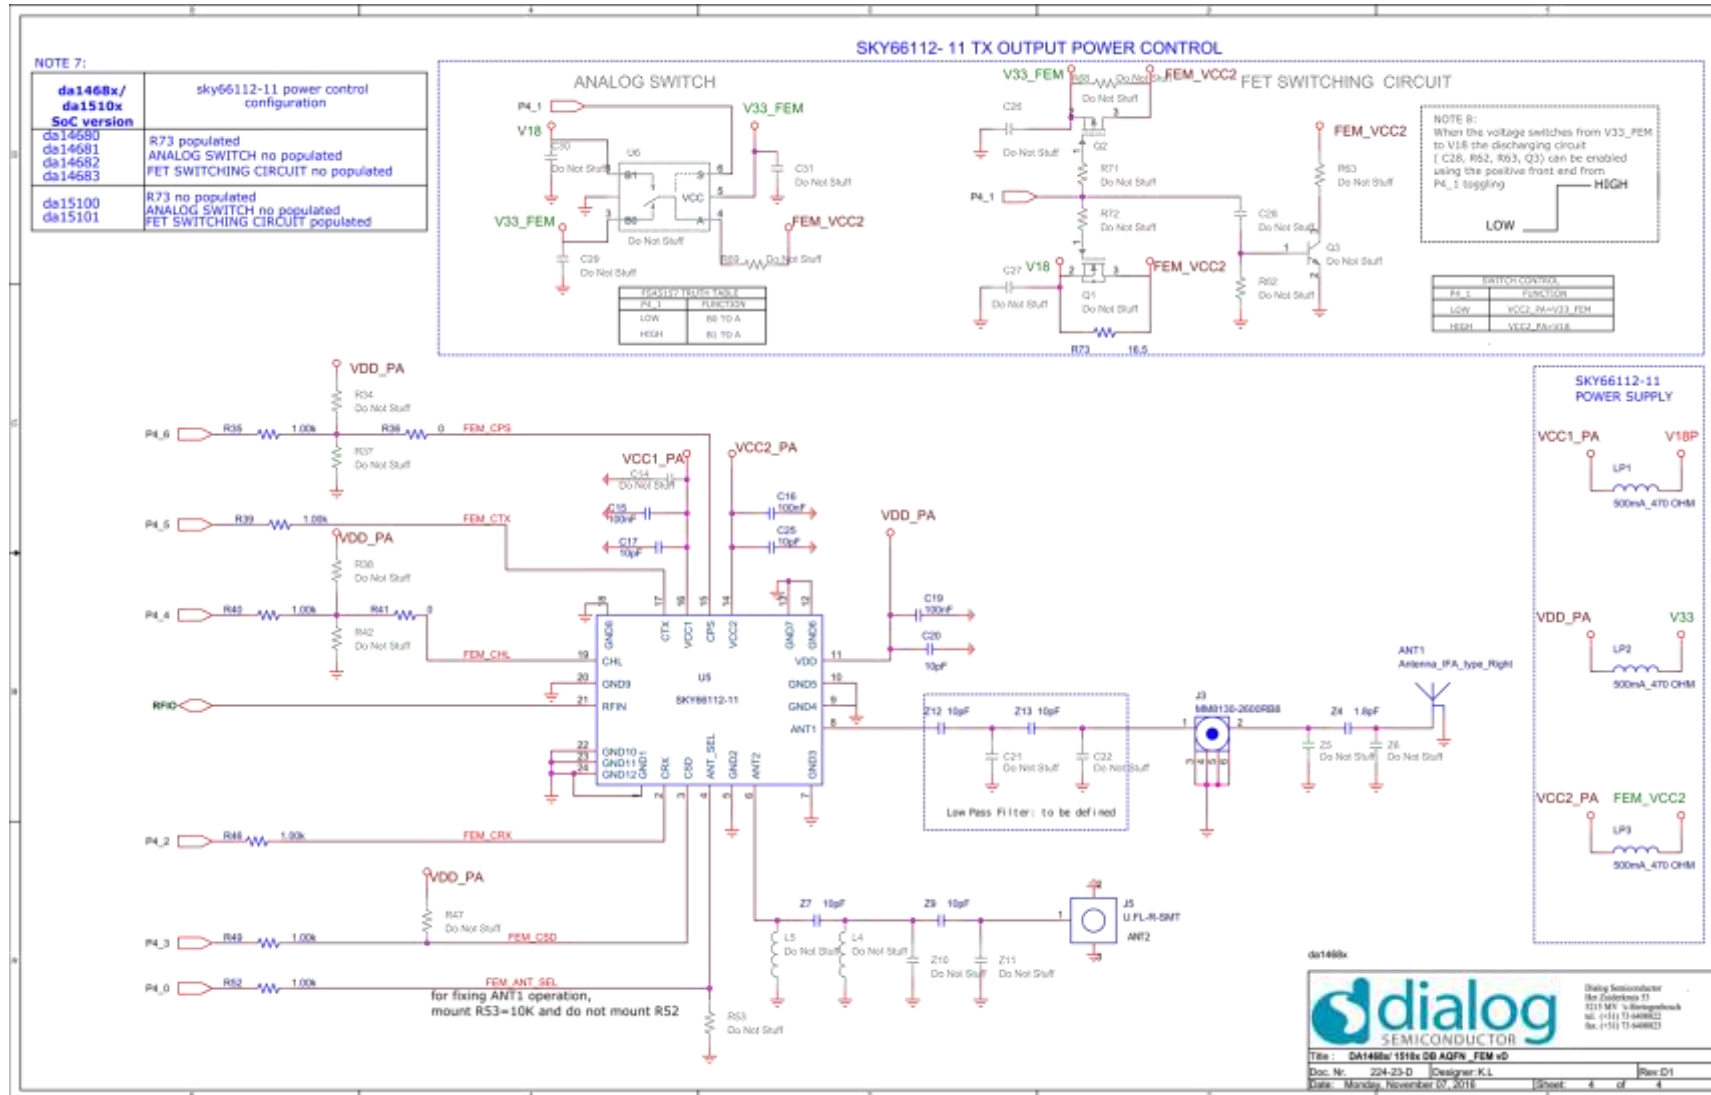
NOTE 7:

| da1468x/ da1510x SoC version | sky66112-11 power control configuration |
|---|---|
| da14680 da14681 da14682 da14683 | R73 populated ANALOG SWITCH no populated FET SWITCHING CIRCUIT no populated |
| da15100 da15101 | R73 no populated ANALOG SWITCH no populated FET SWITCHING CIRCUIT populated |

SKY66112- 11 TX OUTPUT POWER CONTROL

ANALOG SWITCH

P4_1 V18 V33_FEM C30 Do Not Stuff U6 B1 S VCC B0 A 6 5 4 3 V33_FEM C29 Do Not Stuff Do Not Stuff C31 Do Not Stuff FEM_VCC2 R69 Do Not Stuff

| P4_1 | FUNCTION |
|---|---|
| LOW | B0 TO A |
| HIGH | B1 TO A |

V33_FEM R68 Do Not Stuff FEM_VCC2 FET SWITCHING CIRCUIT

C26 Do Not Stuff Do Not Stuff Q2 R71 Do Not Stuff P4_1 R72 Do Not Stuff C27 V18 Do Not Stuff Q1 Do Not Stuff FEM_VCC2 R73 16.5

FEM_VCC2 R63 Do Not Stuff C28 Do Not Stuff Q3 Do Not Stuff R62 Do Not Stuff

NOTE 8:
When the voltage switches from V33_FEM to V18 the discharging circuit ( C28, R62, R63, Q3) can be enabled using the positive front end from P4_1 toggling
HIGH
LOW

| SWITCH CONTROL | |
|---|---|
| P4_1 | FUNCTION |
| LOW | VCC2_PA=V33_FEM |
| HIGH | VCC2_PA=V18 |

VDD_PA R34 Do Not Stuff P4_6 R35 1.00k R36 0 FEM_CPS R37 Do Not Stuff
P4_5 R39 1.00k FEM_CTX VDD_PA R38 Do Not Stuff
P4_4 R40 1.00k R41 0 R42 Do Not Stuff FEM_CHL
RFIO
P4_2 R46 1.00k FEM_CRX
VDD_PA R47 Do Not Stuff P4_3 R49 1.00k FEM_CSD
P4_0 R52 1.00k FEM_ANT_SEL
for fixing ANT1 operation, mount R53=10K and do not mount R52
R53 Do Not Stuff

VCC1_PA C14 Do Not Stuff C15 100nF C17 10pF VCC2_PA C16 100nF C25 10pF VDD_PA C19 100nF C20 10pF

U5 SKY66112-11 GND8 CTX VCC1 CPS VCC2 GND7 GND6 CHL GND9 RFIN GND10 GND11 GND12 GND1 CRX CSD ANT_SEL GND2 ANT2 GND3 VDD GND5 GND4 ANT1

Z12 10pF Z13 10pF C21 Do Not Stuff C22 Do Not Stuff Low Pass Filter: to be defined
J3 MM8130-2600RB8 Z4 1.8pF Z5 Do Not Stuff Z6 Do Not Stuff ANT1 Antenna_IFA_type_Right
Z7 10pF Z9 10pF L5 Do Not Stuff L4 Do Not Stuff Z10 Do Not Stuff Z11 Do Not Stuff J5 U.FL-R-SMT ANT2

SKY66112-11 POWER SUPPLY
VCC1_PA V18P LP1 500mA_470 OHM
VDD_PA V33 LP2 500mA_470 OHM
VCC2_PA FEM_VCC2 LP3 500mA_470 OHM

da1468x
dialog SEMICONDUCTOR
Title: DA1468x/ 1510x DB AQFN _FEM vD
Doc. Nr. 224-23-D Designer: K.L Rev:D1
Date: Monday, November 07, 2016 Sheet 4 of 4